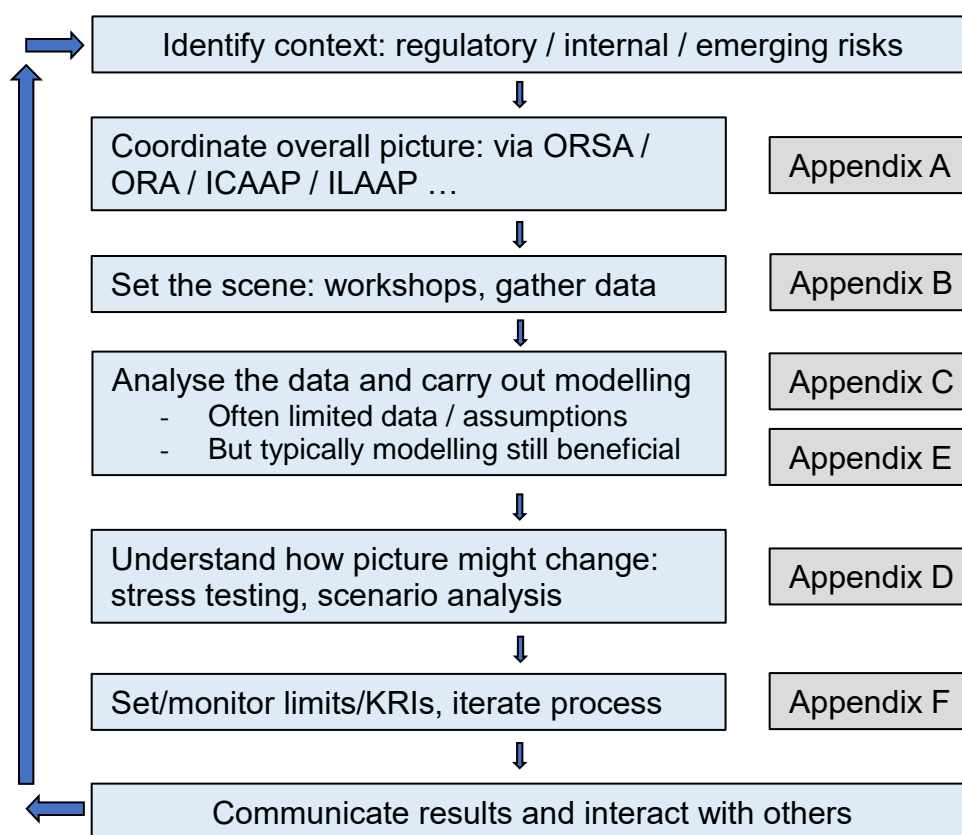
Identify context: regulatory / internal / emerging risks

Coordinate overall picture: via ORSA / ORA / ICAAP / ILAAP …

Appendix A

Set the scene: workshops, gather data

Appendix B

Analyse the data and carry out modelling
- Often limited data / assumptions
- But typically modelling still beneficial

Appendix C

Appendix E

Understand how picture might change: stress testing, scenario analysis

Appendix D

Set/monitor limits/KRIs, iterate process

Appendix F

Communicate results and interact with others